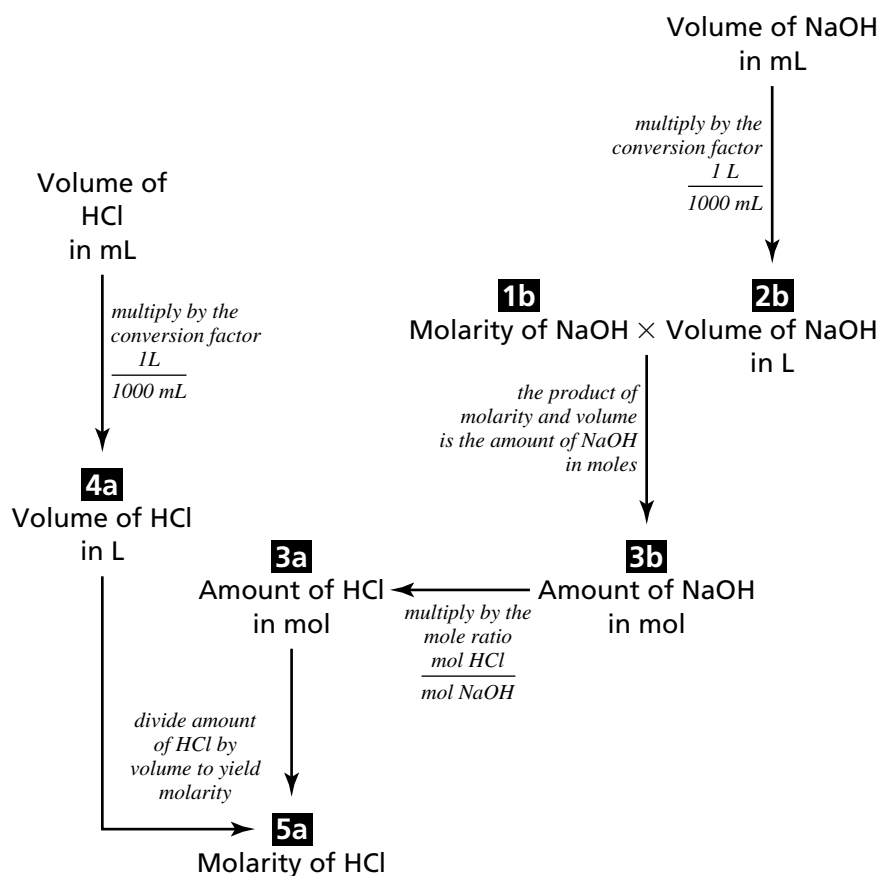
Volume of NaOH in mL

multiply by the conversion factor $\frac{1\ L}{1000\ mL}$

Volume of HCl in mL

multiply by the conversion factor $\frac{1L}{1000\ mL}$

1b
Molarity of NaOH $\times$

2b
Volume of NaOH in L

the product of molarity and volume is the amount of NaOH in moles

4a
Volume of HCl in L

3a
Amount of HCl in mol

3b
Amount of NaOH in mol

multiply by the mole ratio $\frac{mol\ HCl}{mol\ NaOH}$

divide amount of HCl by volume to yield molarity

5a
Molarity of HCl